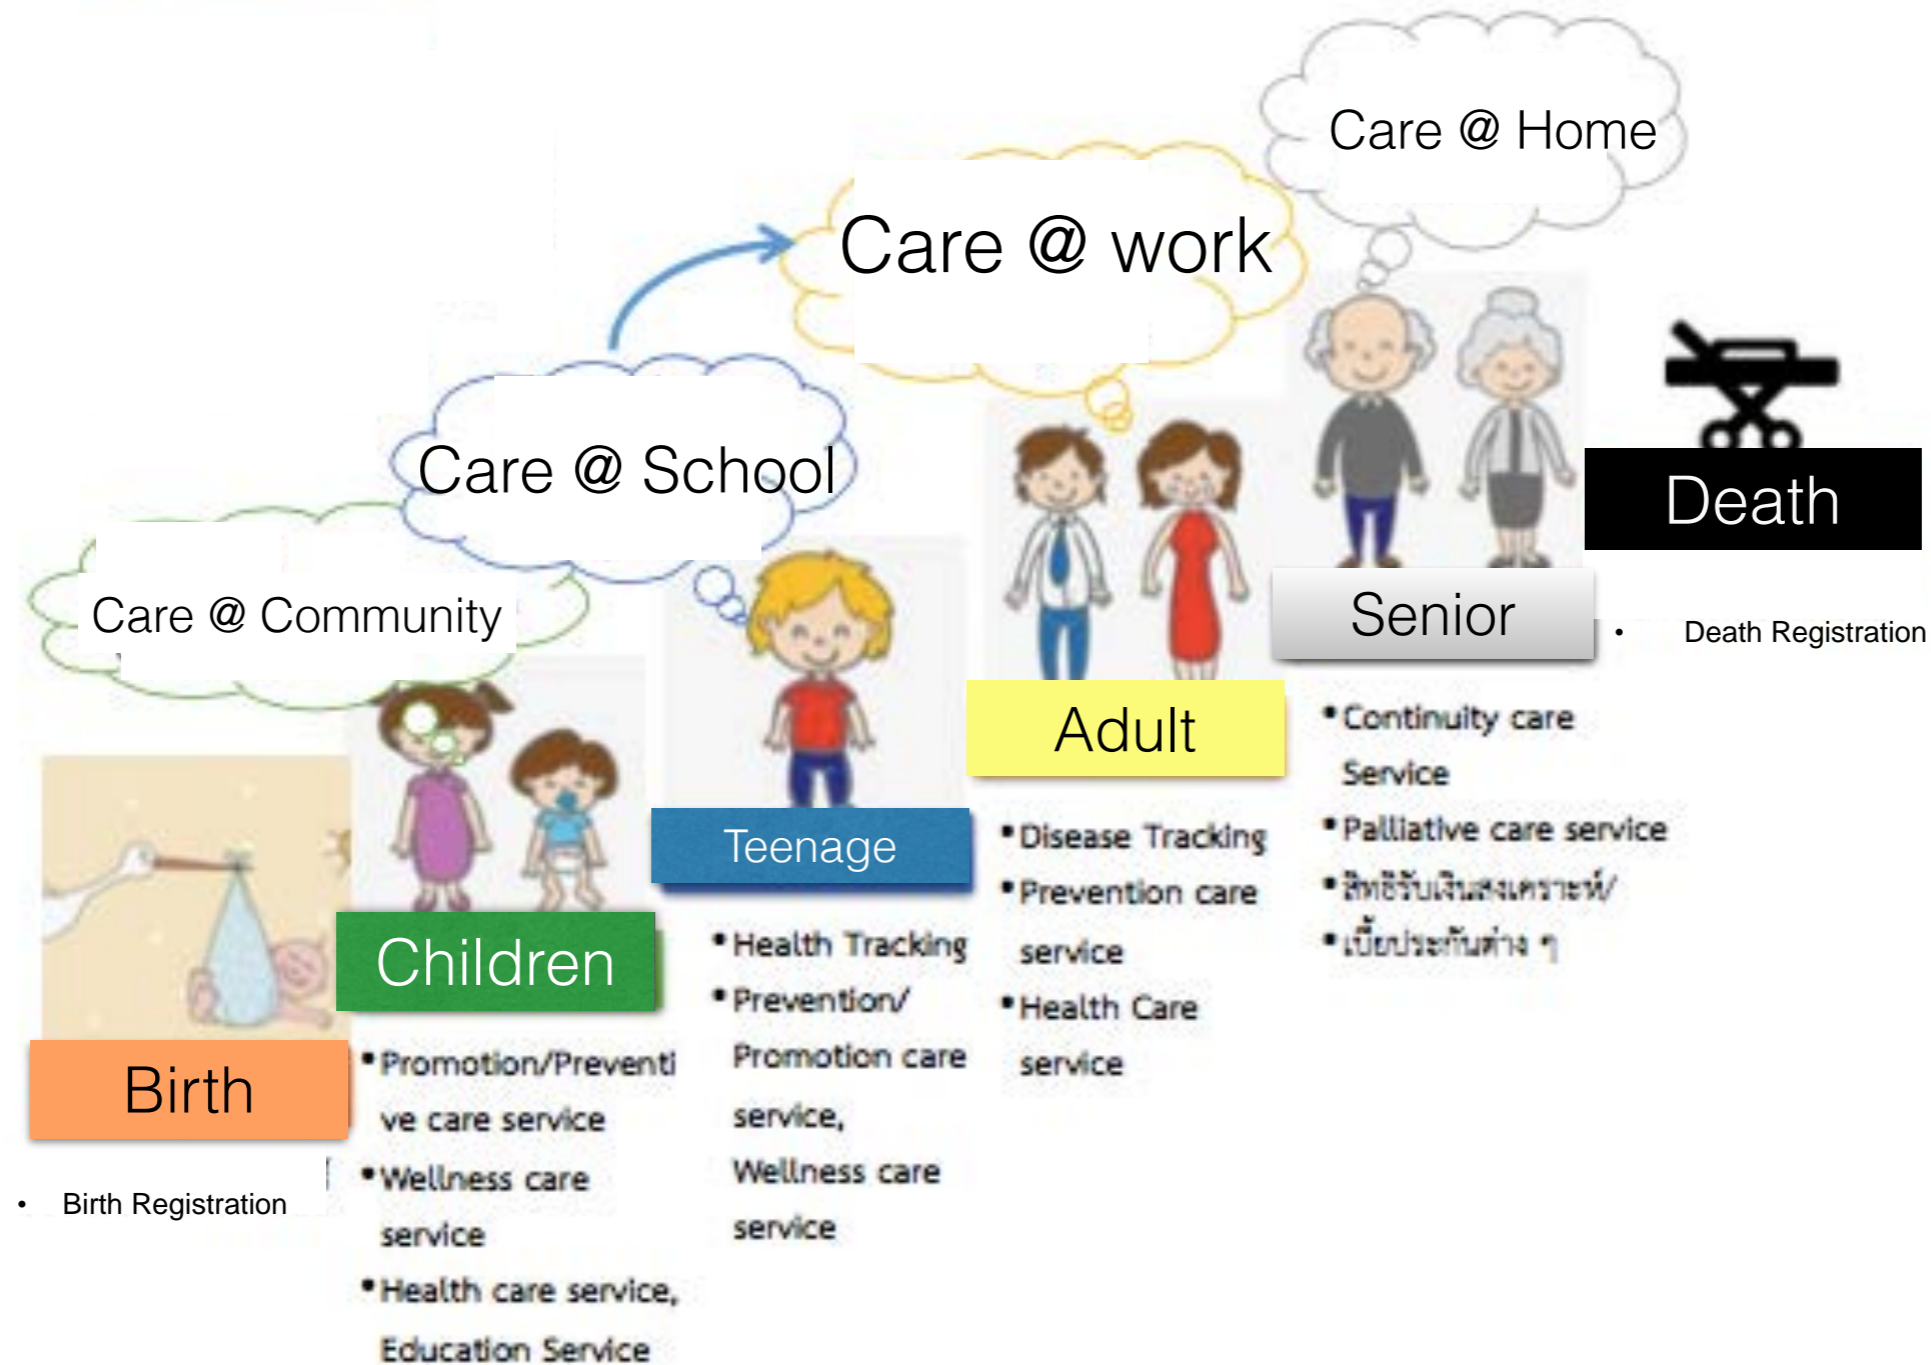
Care @ Home

Care @ work

Care @ School

Care @ Community

Death

Senior

• Death Registration

Adult

Teenage

Children

Birth

• Birth Registration

• Promotion/Preventive care service
• Wellness care service
• Health care service, Education Service

• Health Tracking
• Prevention/ Promotion care service, Wellness care service

• Disease Tracking
• Prevention care service
• Health Care service

• Continuity care Service
• Palliative care service
• สิทธิรับเงินสงเคราะห์/
• เบี้ยประกันต่าง ๆ